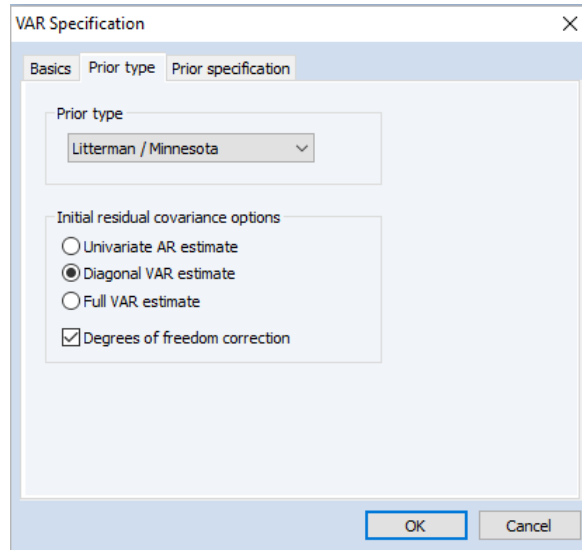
VAR Specification

Basics
Prior type
Prior specification

Prior type

Litterman / Minnesota

Initial residual covariance options

Univariate AR estimate

Diagonal VAR estimate

Full VAR estimate

Degrees of freedom correction

OK
Cancel